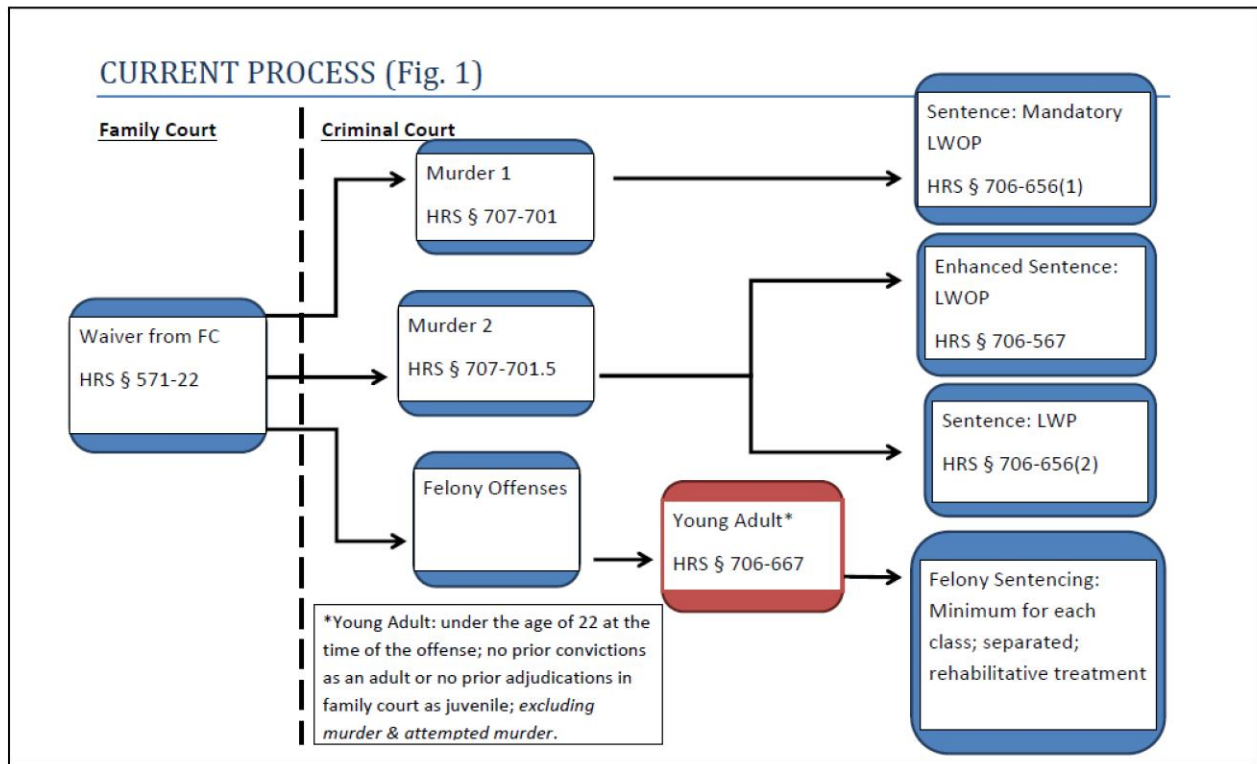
CURRENT PROCESS (Fig. 1)

Family Court

Criminal Court

Waiver from FC

HRS § 571-22

Murder 1

HRS § 707-701

Sentence: Mandatory LWOP

HRS § 706-656(1)

Murder 2

HRS § 707-701.5

Enhanced Sentence: LWOP

HRS § 706-567

Sentence: LWP

HRS § 706-656(2)

Felony Offenses

Young Adult*

HRS § 706-667

Felony Sentencing: Minimum for each class; separated; rehabilitative treatment

*Young Adult: under the age of 22 at the time of the offense; no prior convictions as an adult or no prior adjudications in family court as juvenile; *excluding murder & attempted murder*.